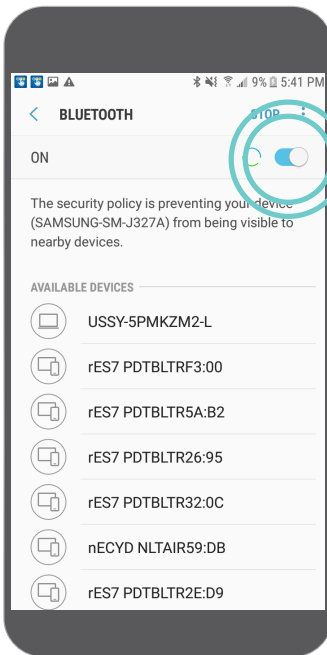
9% 5:41 PM

BLUETOOTH STOP

ON

The security policy is preventing your device (SAMSUNG-SM-J327A) from being visible to nearby devices.

AVAILABLE DEVICES

USSY-5PMKZM2-L

rES7 PDTBLTRF3:00

rES7 PDTBLTR5A:B2

rES7 PDTBLTR26:95

rES7 PDTBLTR32:0C

nECYD NLTAIR59:DB

rES7 PDTBLTR2E:D9